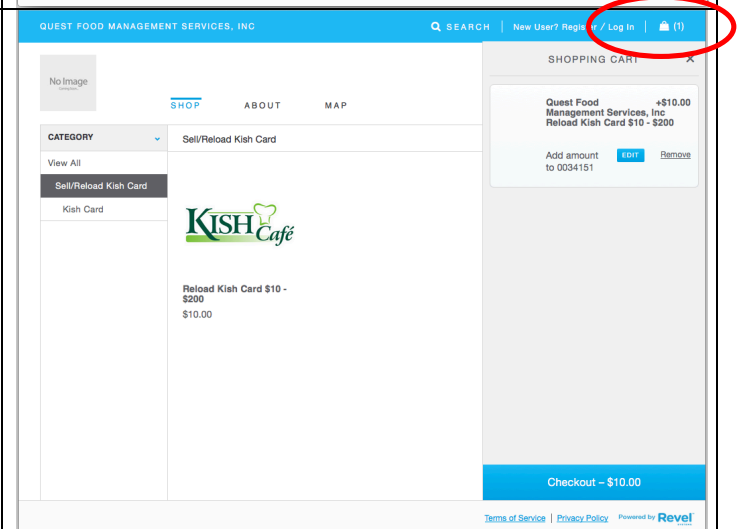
QUEST FOOD MANAGEMENT SERVICES, INC

SEARCH | New User? Register / Log In | (1)

No Image

SHOP ABOUT MAP

SHOPPING CART ×

Quest Food Management Services, Inc Reload Kish Card $10 - $200 +$10.00

Add amount to 0034151 EDIT Remove

CATEGORY

View All

Sell/Reload Kish Card

Kish Card

Sell/Reload Kish Card

KISH Café

Reload Kish Card $10 - $200

$10.00

Checkout – $10.00

Terms of Service | Privacy Policy Powered by Revel